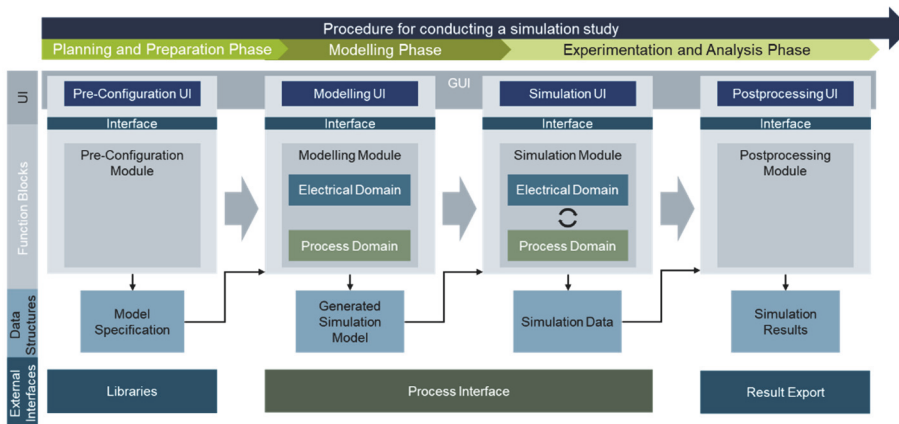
Procedure for conducting a simulation study

Planning and Preparation Phase

Modelling Phase

Experimentation and Analysis Phase

UI

GUI

Pre-Configuration UI

Modelling UI

Simulation UI

Postprocessing UI

Function Blocks

Interface

Interface

Interface

Interface

Pre-Configuration Module

Modelling Module

Electrical Domain

Process Domain

Simulation Module

Electrical Domain

Process Domain

Postprocessing Module

Data Structures

Model Specification

Generated Simulation Model

Simulation Data

Simulation Results

External Interfaces

Libraries

Process Interface

Result Export